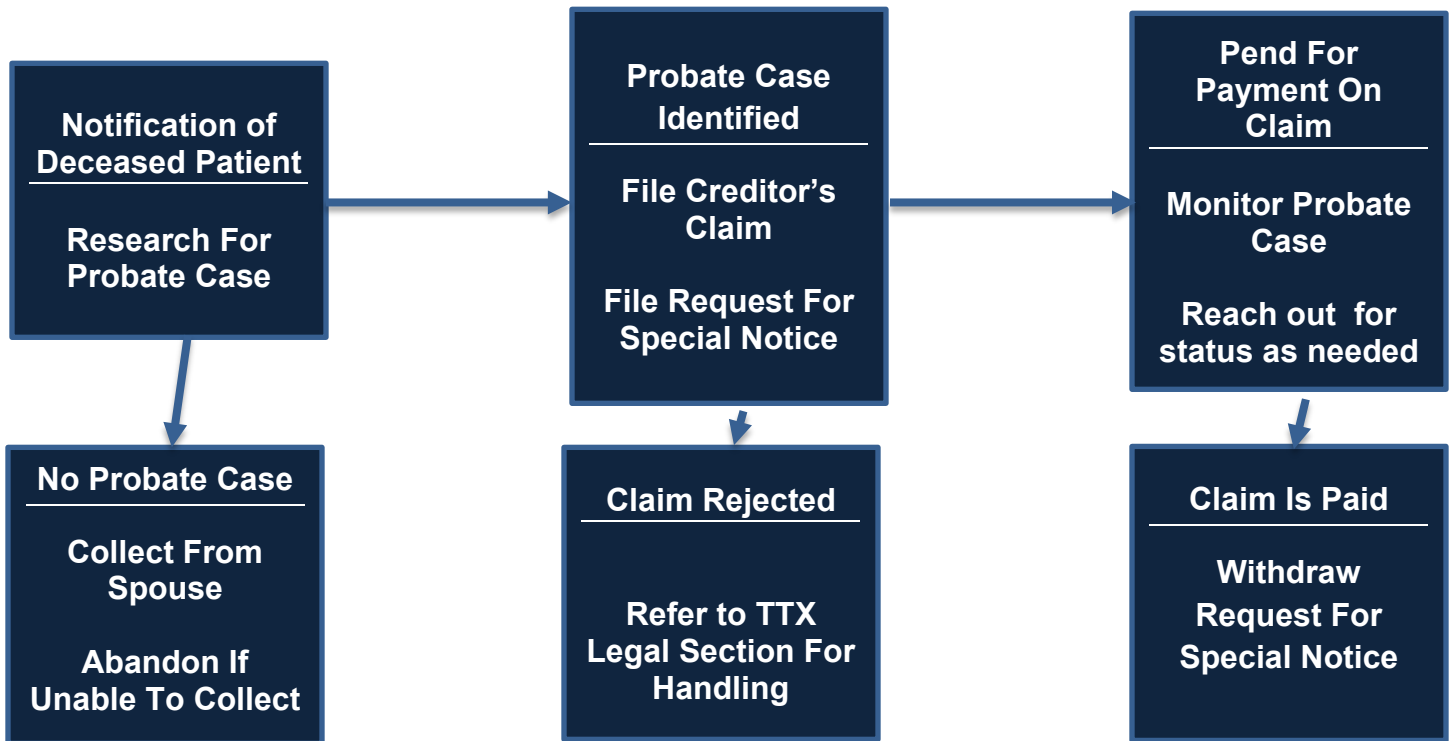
Notification of Deceased Patient

Research For Probate Case

Probate Case Identified

File Creditor's Claim

File Request For Special Notice

Pend For Payment On Claim

Monitor Probate Case

Reach out for status as needed

No Probate Case

Collect From Spouse

Abandon If Unable To Collect

Claim Rejected

Refer to TTX Legal Section For Handling

Claim Is Paid

Withdraw Request For Special Notice